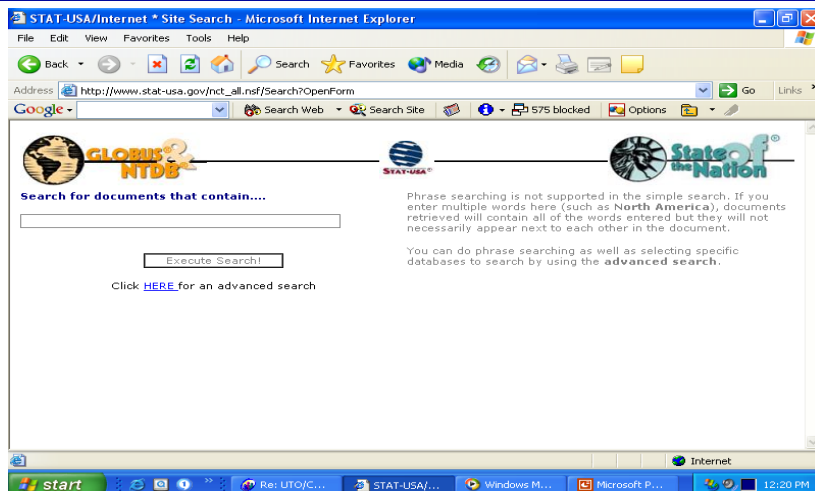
STAT-USA/Internet * Site Search - Microsoft Internet Explorer

File Edit View Favorites Tools Help

Back Search Favorites Media

Address http://www.stat-usa.gov/nct_all.nsf/Search?OpenForm Go Links

Google Search Web Search Site 575 blocked Options

GLOBUS & NTDB

STAT-USA®

State of the Nation®

Search for documents that contain....

Execute Search!

Click HERE for an advanced search

Phrase searching is not supported in the simple search. If you enter multiple words here (such as **North America**), documents retrieved will contain all of the words entered but they will not necessarily appear next to each other in the document.

You can do phrase searching as well as selecting specific databases to search by using the **advanced search**.

Internet

start Re: UTO/C... STAT-USA/... Windows M... Microsoft P... 12:20 PM